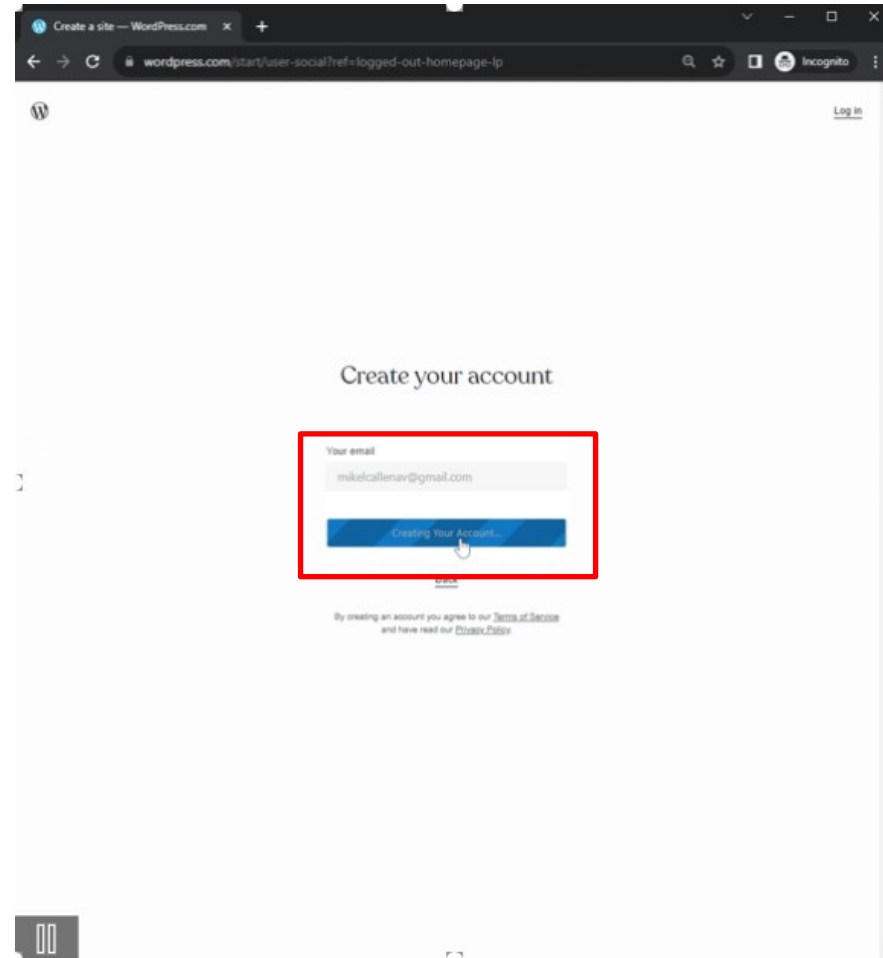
Create a site — WordPress.com

wordpress.com/start/user-social?ref=logged-out-homepage-lp

Incognito

Log in

Create your account

Your email

mikelcallenav@gmail.com

Creating Your Account...

Back

By creating an account you agree to our Terms of Service and have read our Privacy Policy.